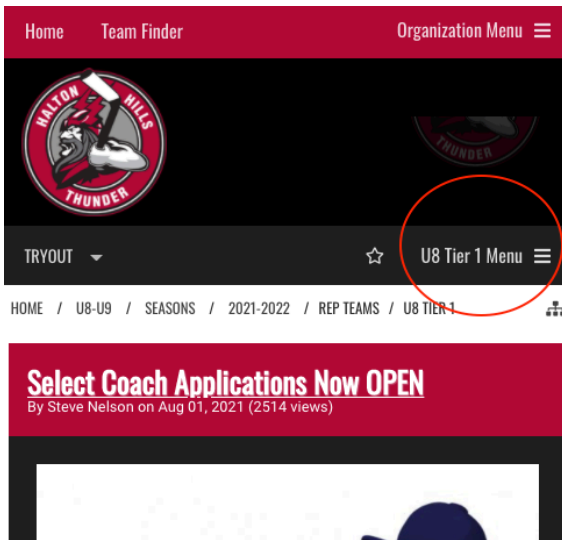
Home Team Finder Organization Menu

HALTON HILLS THUNDER

THUNDER

TRYOUT

U8 Tier 1 Menu

HOME / U8-U9 / SEASONS / 2021-2022 / REP TEAMS / U8 TIER 1

Select Coach Applications Now OPEN
By Steve Nelson on Aug 01, 2021 (2514 views)